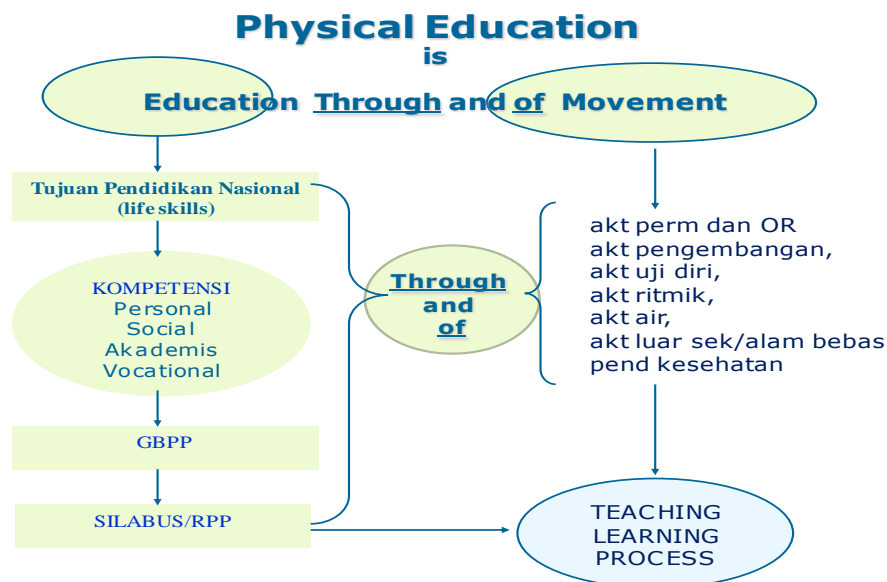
Physical Education
is

Education Through and of Movement

Tujuan Pendidikan Nasional (life skills)

KOMPETENSI
Personal
Social
Akademis
Vocational

GBPP

SILABUS/RPP

Through
and
of

akt perm dan OR
akt pengembangan,
akt uji diri,
akt ritmik,
akt air,
akt luar sek/alam bebas
pend kesehatan

TEACHING
LEARNING
PROCESS